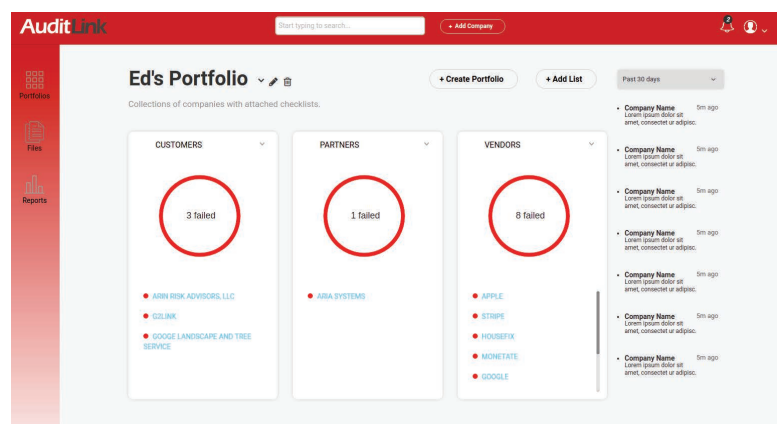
AuditLink

Start typing to search...

+ Add Company

2

Portfolios

Files

Reports

Ed's Portfolio

+ Create Portfolio

+ Add List

Past 30 days

Collections of companies with attached checklists.

CUSTOMERS

3 failed

ARIN RISK ADVISORS, LLC

G2LINK

GOOGE LANDSCAPE AND TREE SERVICE

PARTNERS

1 failed

ARIA SYSTEMS

VENDORS

8 failed

APPLE

STRIPE

HOUSEFIX

MONETATE

GOOGLE

Company Name 5m ago
Lorem ipsum dolor sit amet, consectet ur adipisc.

Company Name 5m ago
Lorem ipsum dolor sit amet, consectet ur adipisc.

Company Name 5m ago
Lorem ipsum dolor sit amet, consectet ur adipisc.

Company Name 5m ago
Lorem ipsum dolor sit amet, consectet ur adipisc.

Company Name 5m ago
Lorem ipsum dolor sit amet, consectet ur adipisc.

Company Name 5m ago
Lorem ipsum dolor sit amet, consectet ur adipisc.

Company Name 5m ago
Lorem ipsum dolor sit amet, consectet ur adipisc.